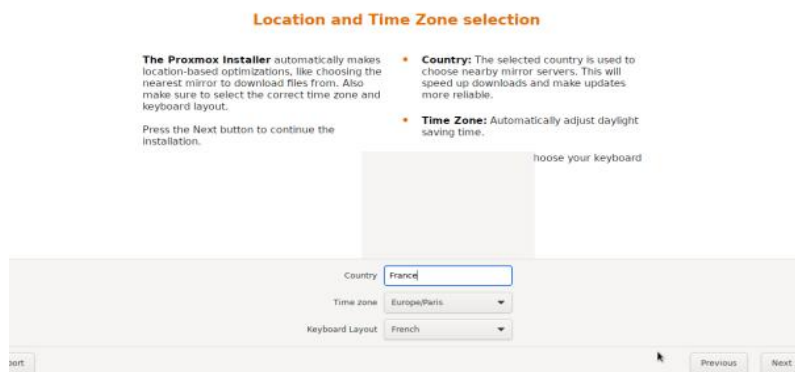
Location and Time Zone selection

The Proxmox Installer automatically makes location-based optimizations, like choosing the nearest mirror to download files from. Also make sure to select the correct time zone and keyboard layout.

Press the Next button to continue the installation.

• Country: The selected country is used to choose nearby mirror servers. This will speed up downloads and make updates more reliable.

• Time Zone: Automatically adjust daylight saving time.

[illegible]hoose your keyboard

Country France

Time zone Europe/Paris

Keyboard Layout French

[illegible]bort

Previous

Next